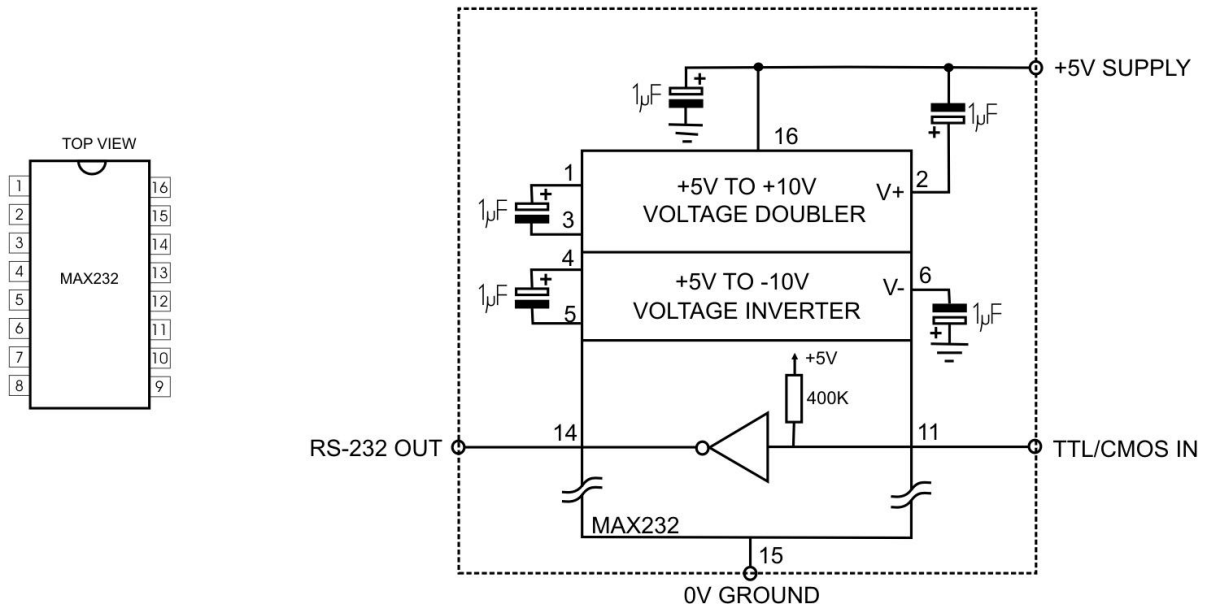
TOP VIEW

| 1 | | 16 |
|---|---|---|
| 2 | | 15 |
| 3 | | 14 |
| 4 | MAX232 | 13 |
| 5 | | 12 |
| 6 | | 11 |
| 7 | | 10 |
| 8 | | 9 |

+5V SUPPLY

1μF

1μF

16

1

1μF

3

+5V TO +10V
VOLTAGE DOUBLER

V+

2

4

1μF

5

+5V TO -10V
VOLTAGE INVERTER

V-

6

1μF

+5V

400K

RS-232 OUT

14

11

TTL/CMOS IN

MAX232

15

0V GROUND